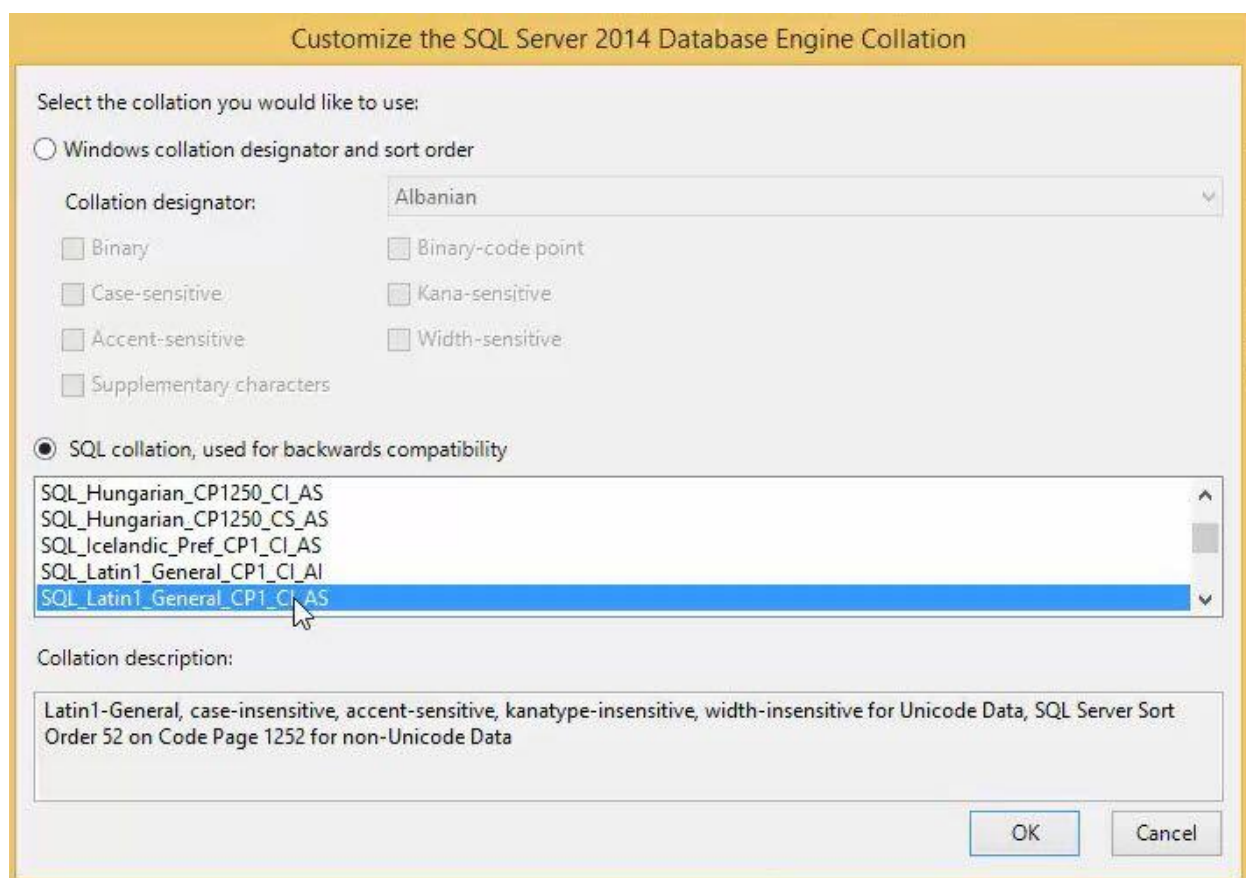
Customize the SQL Server 2014 Database Engine Collation

Select the collation you would like to use:

Windows collation designator and sort order

Collation designator:

Albanian

Binary

Binary-code point

Case-sensitive

Kana-sensitive

Accent-sensitive

Width-sensitive

Supplementary characters

SQL collation, used for backwards compatibility

SQL_Hungarian_CP1250_CI_AS
SQL_Hungarian_CP1250_CS_AS
SQL_Icelandic_Pref_CP1_CI_AS
SQL_Latin1_General_CP1_CI_AI
SQL_Latin1_General_CP1_CI_AS

Collation description:

Latin1-General, case-insensitive, accent-sensitive, kanatype-insensitive, width-insensitive for Unicode Data, SQL Server Sort Order 52 on Code Page 1252 for non-Unicode Data

OK

Cancel